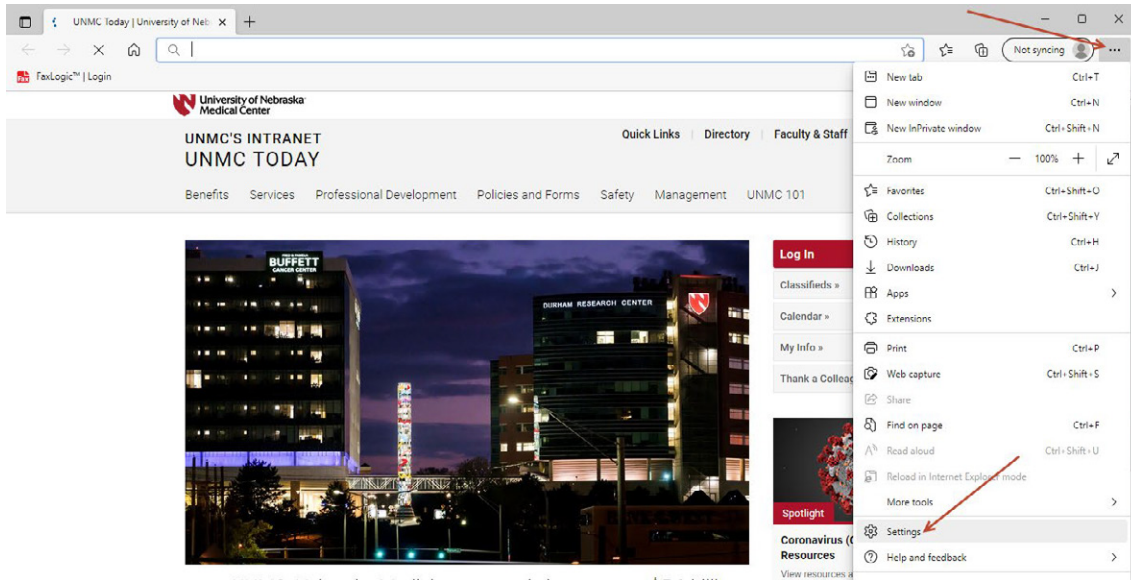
UNMC Today | University of Neb ×
+
Not syncing
...
FaxLogic™ | Login
University of Nebraska Medical Center
UNMC'S INTRANET
UNMC TODAY
Quick Links | Directory | Faculty & Staff
Benefits Services Professional Development Policies and Forms Safety Management UNMC 101
BUFFETT CANCER CENTER
DURHAM RESEARCH CENTER
Log In
Classifieds »
Calendar »
My Info »
Thank a Colleag
Spotlight
Coronavirus (C
Resources
View resources a

| | |
|---|---|
| New tab | Ctrl+T |
| New window | Ctrl+N |
| New InPrivate window | Ctrl+Shift+N |
| Zoom — 100% + | |
| Favorites | Ctrl+Shift+O |
| Collections | Ctrl+Shift+Y |
| History | Ctrl+H |
| Downloads | Ctrl+J |
| Apps | > |
| Extensions | |
| Print | Ctrl+P |
| Web capture | Ctrl+Shift+S |
| Share | |
| Find on page | Ctrl+F |
| Read aloud | Ctrl+Shift+U |
| Reload in Internet Explorer mode | |
| More tools | > |
| Settings | |
| Help and feedback | > |